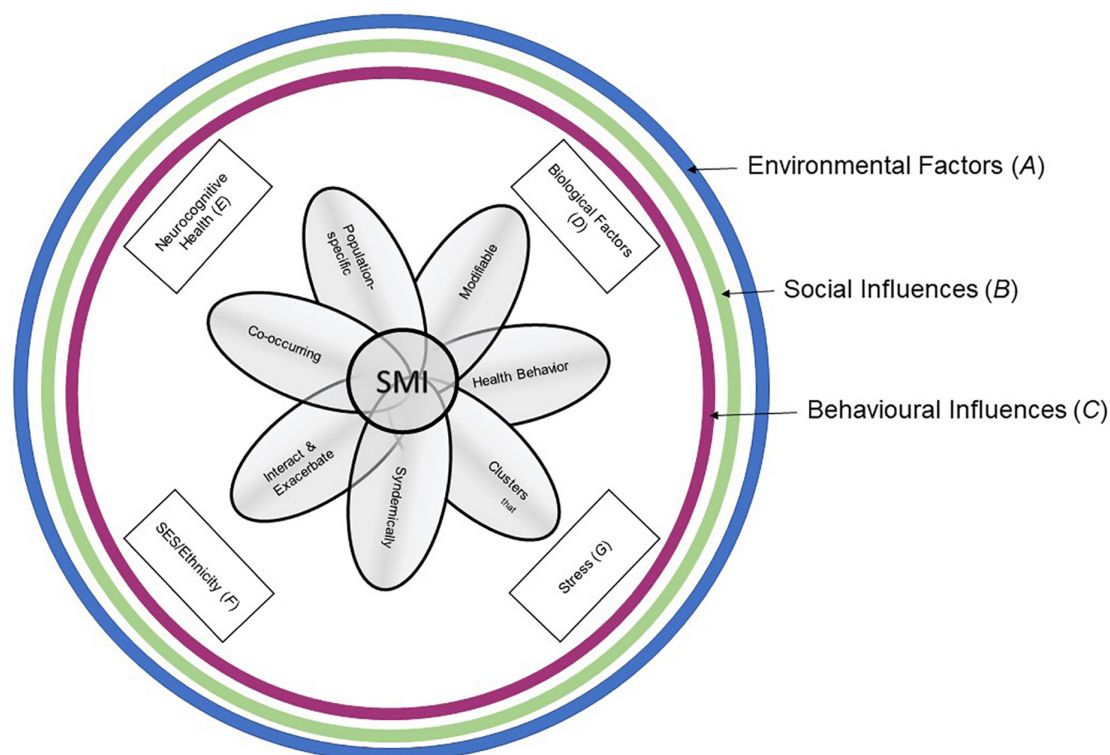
Environmental Factors (*A*)

Social Influences (*B*)

Behavioural Influences (*C*)

Neurocognitive Health (*E*)

Biological Factors (*D*)

SES/Ethnicity (*F*)

Stress (*G*)

SMI

Population-specific

Modifiable

Health Behavior

Clusters that

Syndemically

Interact & Exacerbate

Co-occurring